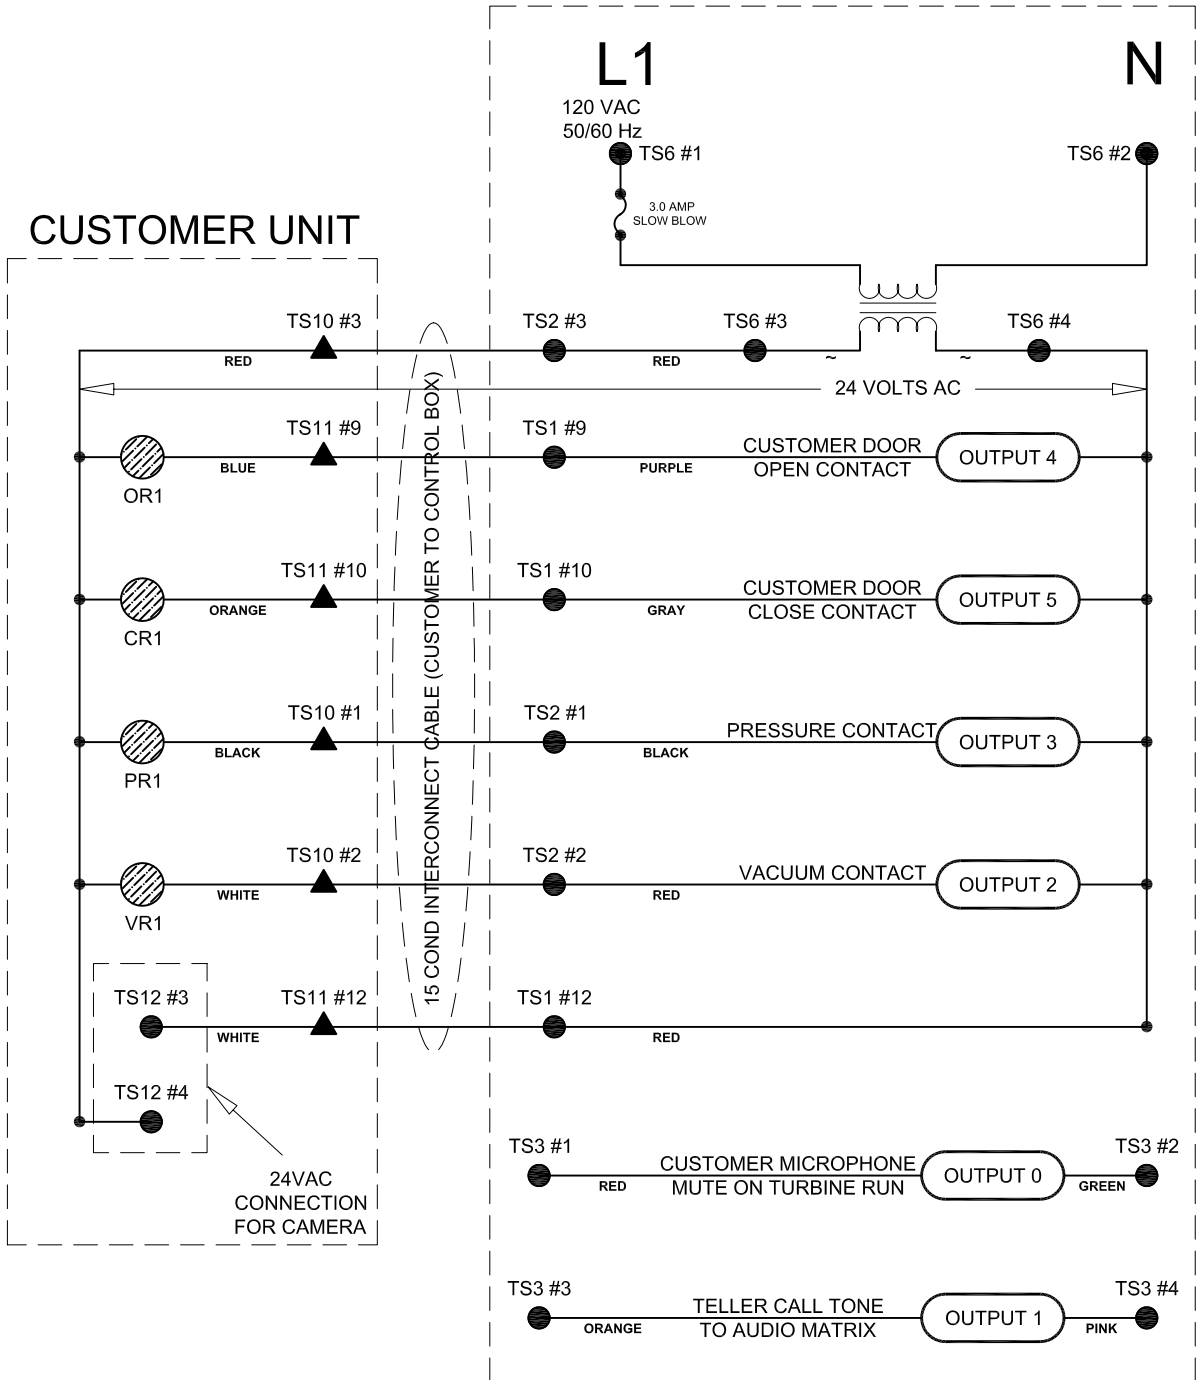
L1

N

120 VAC
50/60 Hz

TS6 #1

TS6 #2

3.0 AMP
SLOW BLOW

CUSTOMER UNIT

TS10 #3

TS2 #3

TS6 #3

TS6 #4

RED

RED

~

~

24 VOLTS AC

15 COND INTERCONNECT CABLE (CUSTOMER TO CONTROL BOX)

TS11 #9

TS1 #9

BLUE

PURPLE

CUSTOMER DOOR
OPEN CONTACT

OUTPUT 4

OR1

TS11 #10

TS1 #10

ORANGE

GRAY

CUSTOMER DOOR
CLOSE CONTACT

OUTPUT 5

CR1

TS10 #1

TS2 #1

BLACK

BLACK

PRESSURE CONTACT

OUTPUT 3

PR1

TS10 #2

TS2 #2

WHITE

RED

VACUUM CONTACT

OUTPUT 2

VR1

TS12 #3

TS11 #12

TS1 #12

WHITE

RED

TS12 #4

24VAC
CONNECTION
FOR CAMERA

TS3 #1

TS3 #2

RED

CUSTOMER MICROPHONE
MUTE ON TURBINE RUN

OUTPUT 0

GREEN

TS3 #3

TS3 #4

ORANGE

TELLER CALL TONE
TO AUDIO MATRIX

OUTPUT 1

PINK